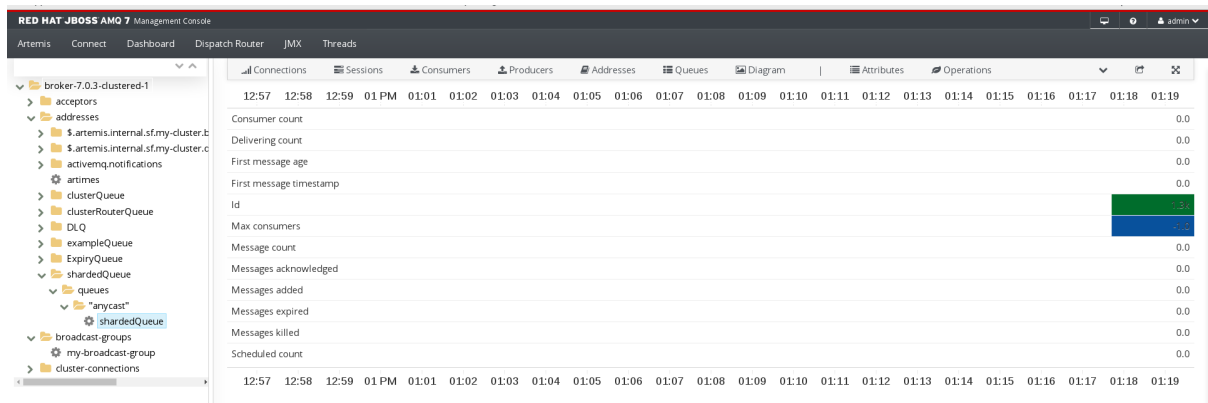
RED HAT JBOSS AMQ 7 Management Console

admin

Artemis Connect Dashboard Dispatch Router JMX Threads

broker-7.0.3-clustered-1
acceptors
addresses
$.artemis.internal.sf.my-cluster.b
$.artemis.internal.sf.my-cluster.c
activemq.notifications
artimes
clusterQueue
clusterRouterQueue
DLQ
exampleQueue
ExpiryQueue
shardedQueue
queues
"anycast"
shardedQueue
broadcast-groups
my-broadcast-group
cluster-connections

Connections Sessions Consumers Producers Addresses Queues Diagram | Attributes Operations

12:57 12:58 12:59 01 PM 01:01 01:02 01:03 01:04 01:05 01:06 01:07 01:08 01:09 01:10 01:11 01:12 01:13 01:14 01:15 01:16 01:17 01:18 01:19

| | |
|---|---|
| Consumer count | 0.0 |
| Delivering count | 0.0 |
| First message age | 0.0 |
| First message timestamp | 0.0 |
| Id | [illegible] |
| Max consumers | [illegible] |
| Message count | 0.0 |
| Messages acknowledged | 0.0 |
| Messages added | 0.0 |
| Messages expired | 0.0 |
| Messages killed | 0.0 |
| Scheduled count | 0.0 |

12:57 12:58 12:59 01 PM 01:01 01:02 01:03 01:04 01:05 01:06 01:07 01:08 01:09 01:10 01:11 01:12 01:13 01:14 01:15 01:16 01:17 01:18 01:19